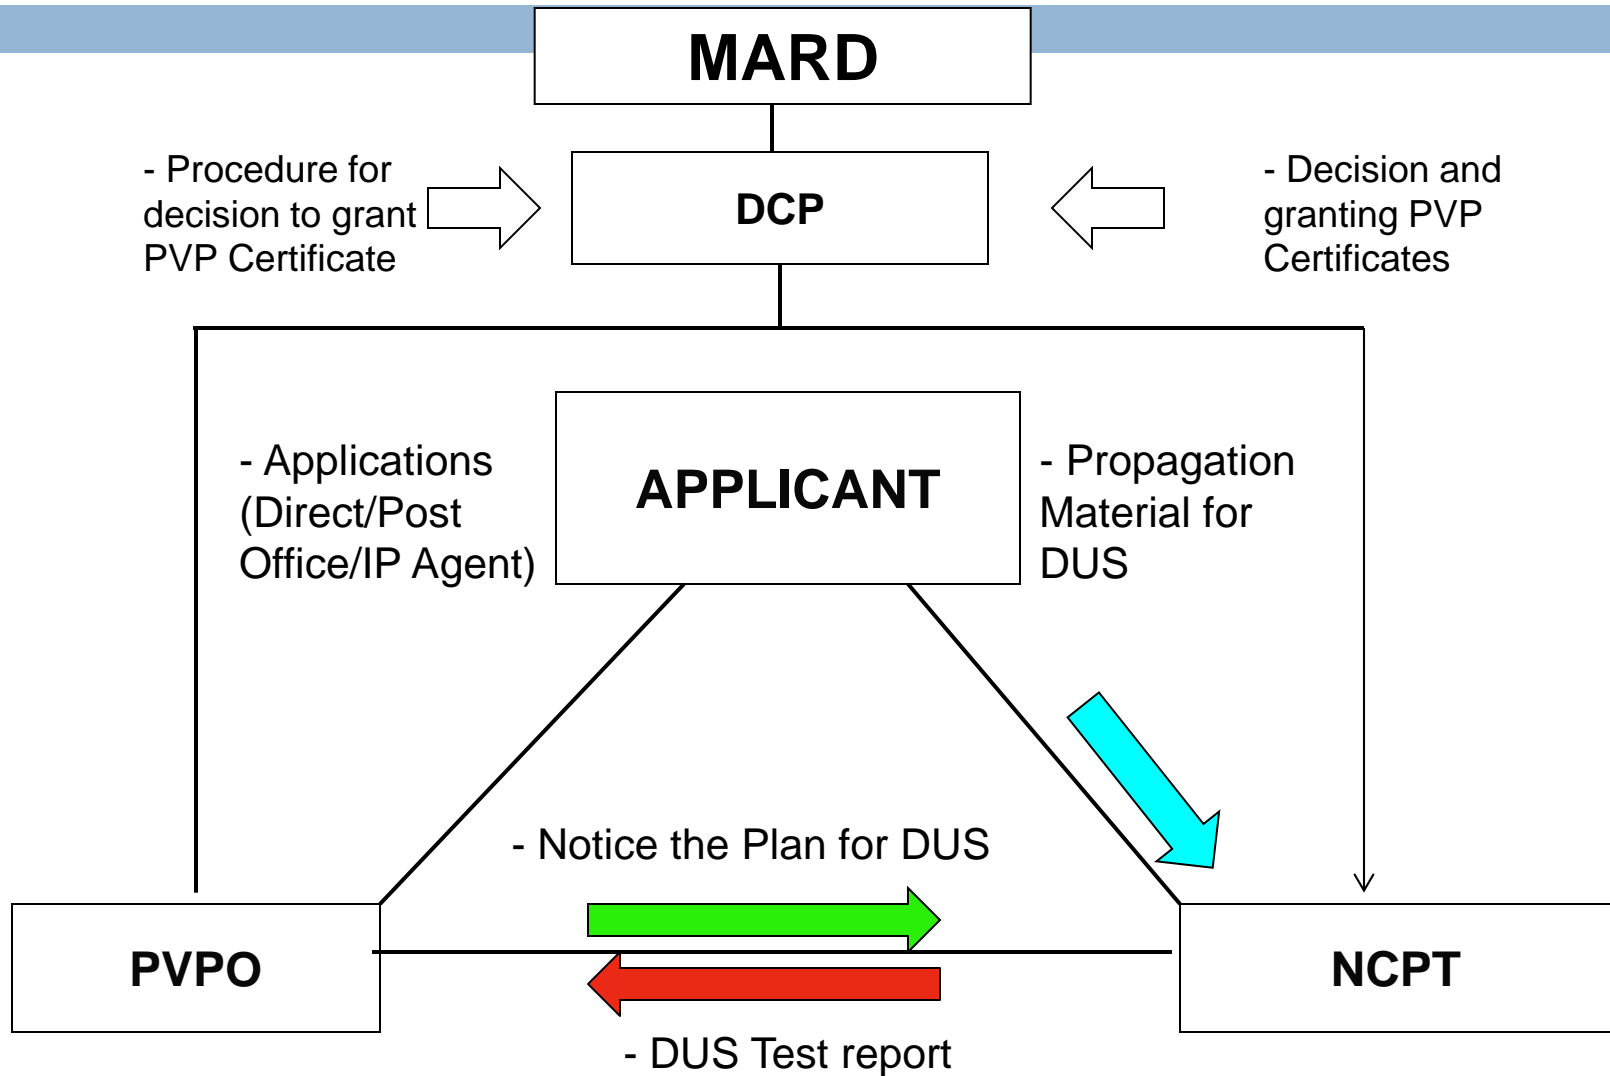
MARD

- Procedure for decision to grant PVP Certificate

DCP

- Decision and granting PVP Certificates

- Applications (Direct/Post Office/IP Agent)

APPLICANT

- Propagation Material for DUS

- Notice the Plan for DUS

PVPO

NCPT

- DUS Test report